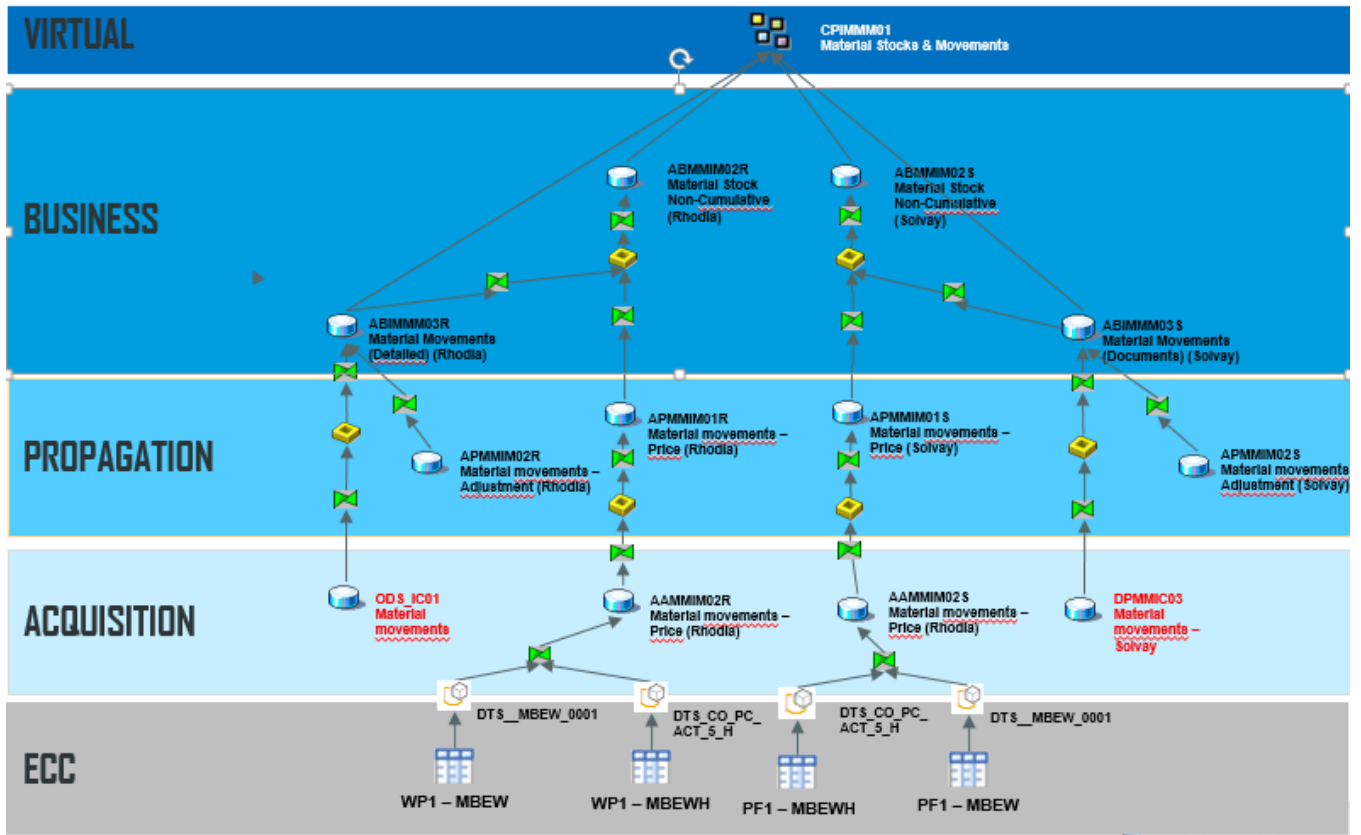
VIRTUAL

CPIMMM01
Material Stocks & Movements

BUSINESS

ABMMIM02R
Material Stock
Non-Cumulative
(Rhodia)

ABMMIM02S
Material Stock
Non-Cumulative
(Solvay)

ABIMMM03R
Material Movements
(Detailed) (Rhodia)

ABIMMM03S
Material Movements
(Documents) (Solvay)

PROPAGATION

APMMIM02R
Material movements –
Adjustment (Rhodia)

APMMIM01R
Material movements –
Price (Rhodia)

APMMIM01S
Material movements –
Price (Solvay)

APMMIM02S
Material movements –
Adjustment (Solvay)

ACQUISITION

ODS_IC01
Material
movements

AAMMIM02R
Material movements –
Price (Rhodia)

AAMMIM02S
Material movements –
Price (Rhodia)

DPMMIC03
Material
movements –
Solvay

DTS__MBEW_0001

DTS_CO_PC_ACT_5_H

DTS_CO_PC_ACT_5_H

DTS__MBEW_0001

ECC

WP1 – MBEW

WP1 – MBEWH

PF1 – MBEWH

PF1 – MBEW